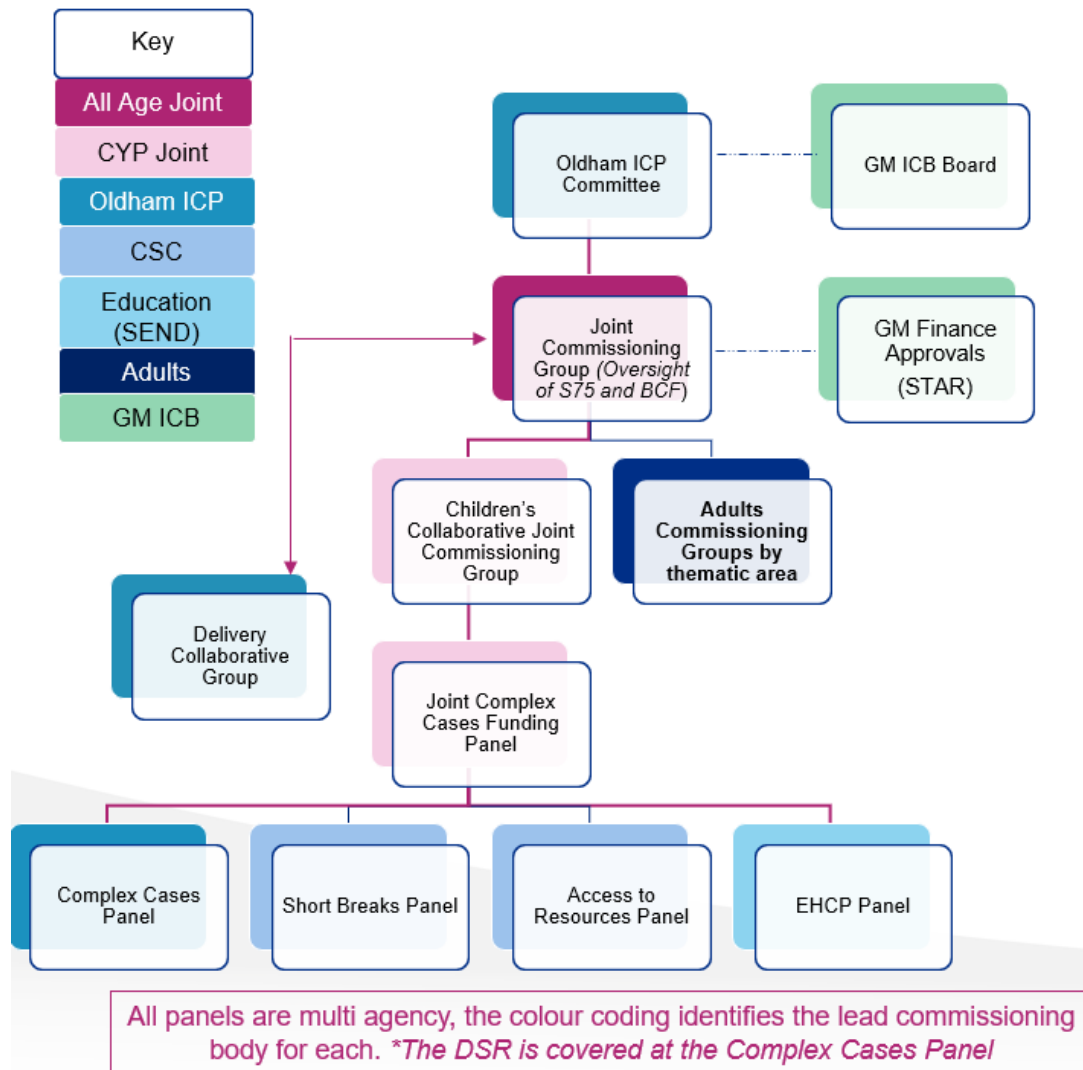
Key

All Age Joint

CYP Joint

Oldham ICP

CSC

Education (SEND)

Adults

GM ICB

Oldham ICP Committee

GM ICB Board

Joint Commissioning Group (*Oversight of S75 and BCF*)

GM Finance Approvals (STAR)

Children's Collaborative Joint Commissioning Group

**Adults Commissioning Groups by thematic area**

Delivery Collaborative Group

Joint Complex Cases Funding Panel

Complex Cases Panel

Short Breaks Panel

Access to Resources Panel

EHCP Panel

All panels are multi agency, the colour coding identifies the lead commissioning body for each. *\*The DSR is covered at the Complex Cases Panel*